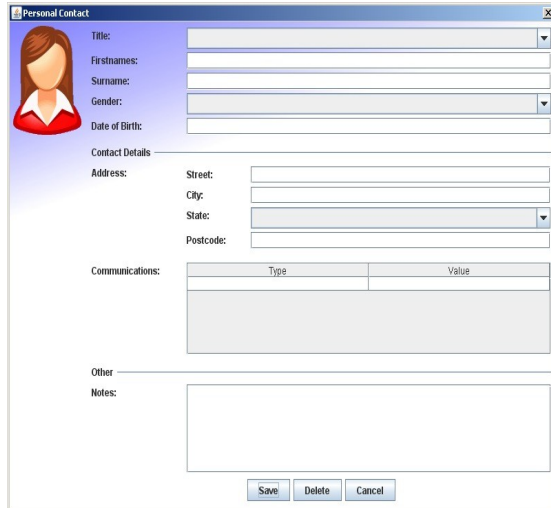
Personal Contact

Title:

Firstnames:

Surname:

Gender:

Date of Birth:

Contact Details

Address:

Street:

City:

State:

Postcode:

Communications:

| Type | Value |
|---|---|
| | |

Other

Notes:

Save Delete Cancel